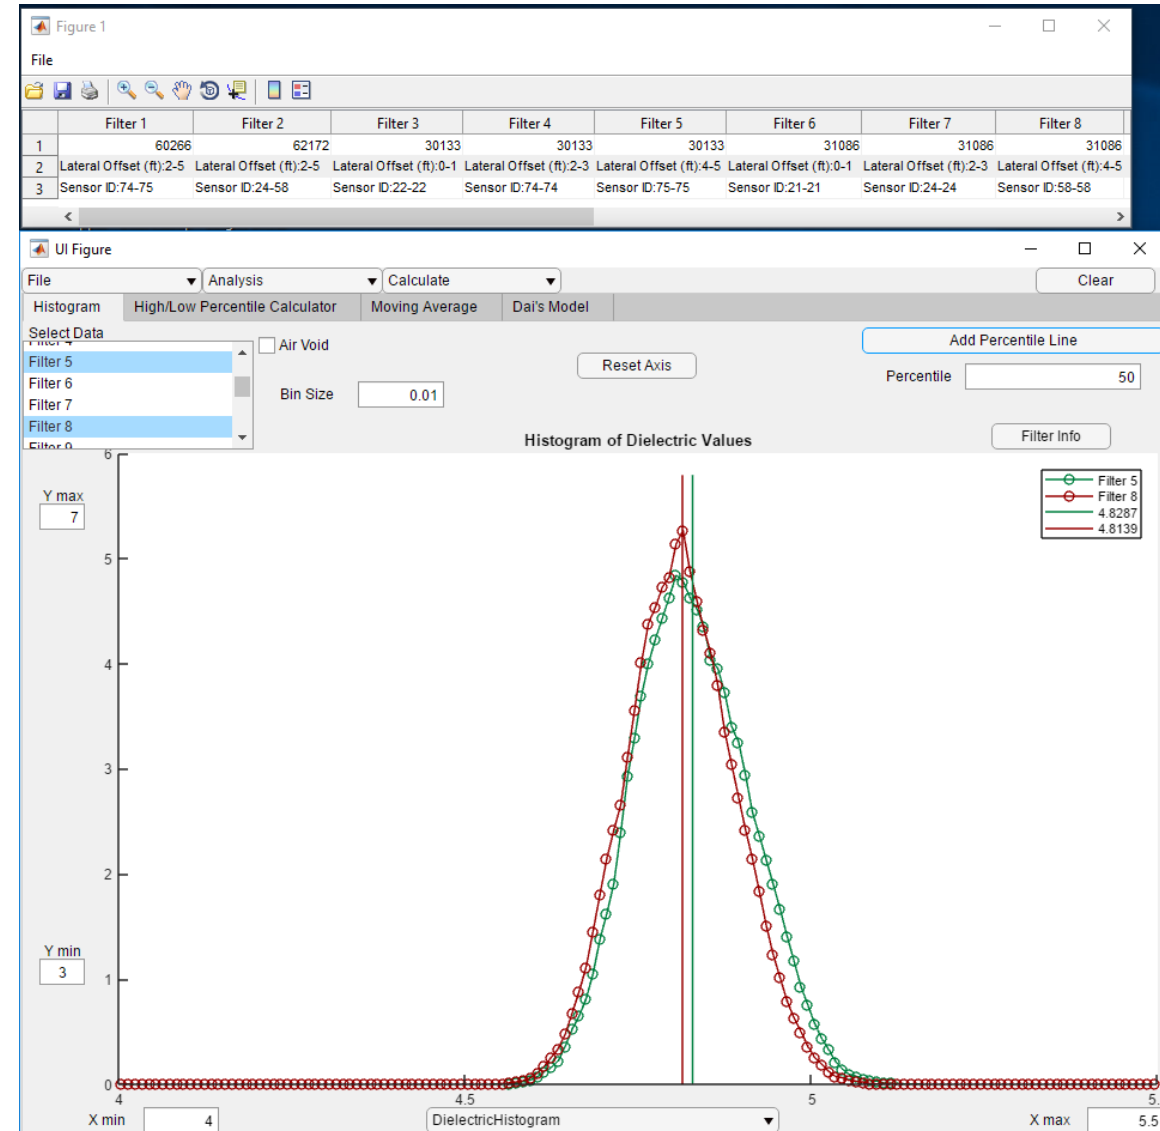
Figure 1

File

| | Filter 1 | Filter 2 | Filter 3 | Filter 4 | Filter 5 | Filter 6 | Filter 7 | Filter 8 |
|---|---|---|---|---|---|---|---|---|
| 1 | 60266 | 62172 | 30133 | 30133 | 30133 | 31086 | 31086 | 31086 |
| 2 | Lateral Offset (ft):2-5 | Lateral Offset (ft):2-5 | Lateral Offset (ft):0-1 | Lateral Offset (ft):2-3 | Lateral Offset (ft):4-5 | Lateral Offset (ft):0-1 | Lateral Offset (ft):2-3 | Lateral Offset (ft):4-5 |
| 3 | Sensor ID:74-75 | Sensor ID:24-58 | Sensor ID:22-22 | Sensor ID:74-74 | Sensor ID:75-75 | Sensor ID:21-21 | Sensor ID:24-24 | Sensor ID:58-58 |

UI Figure

File
Analysis
Calculate
Clear

Histogram
High/Low Percentile Calculator
Moving Average
Dai's Model

Select Data
Filter 5
Filter 6
Filter 7
Filter 8
Air Void
Bin Size 0.01
Reset Axis
Add Percentile Line
Percentile 50
Filter Info

Histogram of Dielectric Values

Filter 5
Filter 8
4.8287
4.8139

Y max 7
Y min 3
6
5
4
3
2
1
0
4
4.5
5
5.
X min 4
DielectricHistogram
X max 5.5